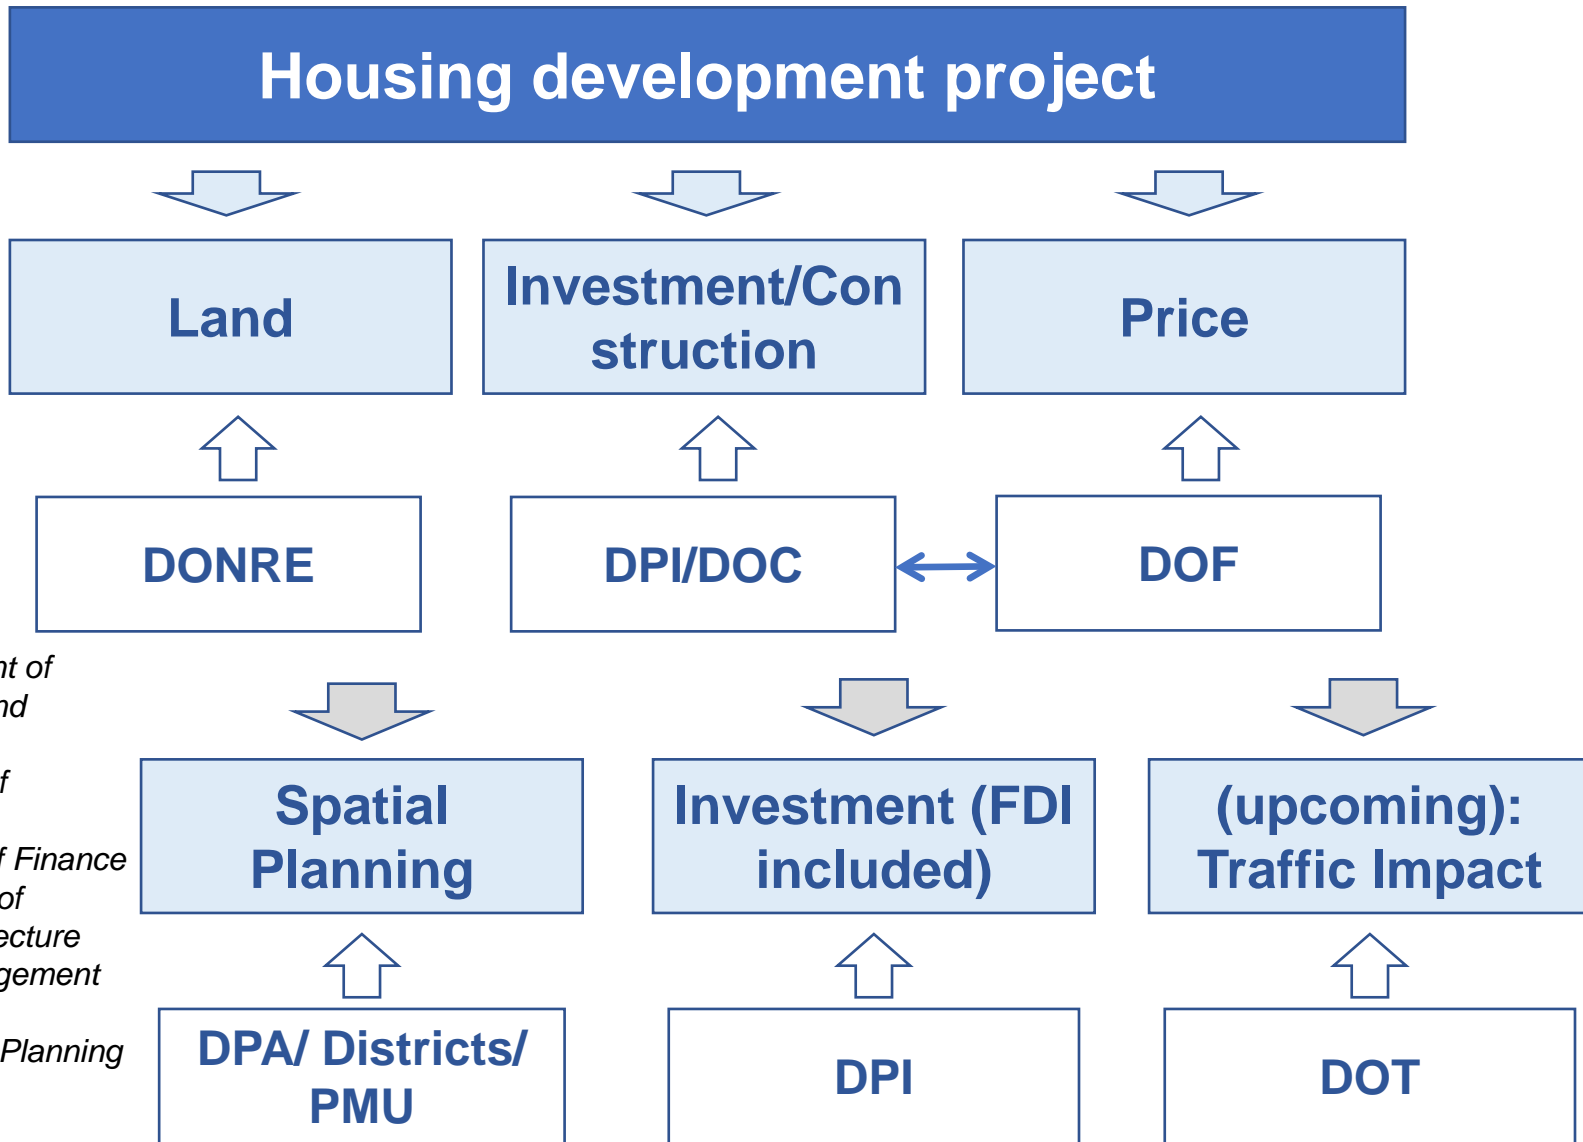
Housing development project

Land

Investment/Construction

Price

DONRE

DPI/DOC

DOF

nt of
nd

f

f Finance
of
ecture
gement

Planning

Spatial Planning

Investment (FDI included)

(upcoming): Traffic Impact

DPA/ Districts/ PMU

DPI

DOT